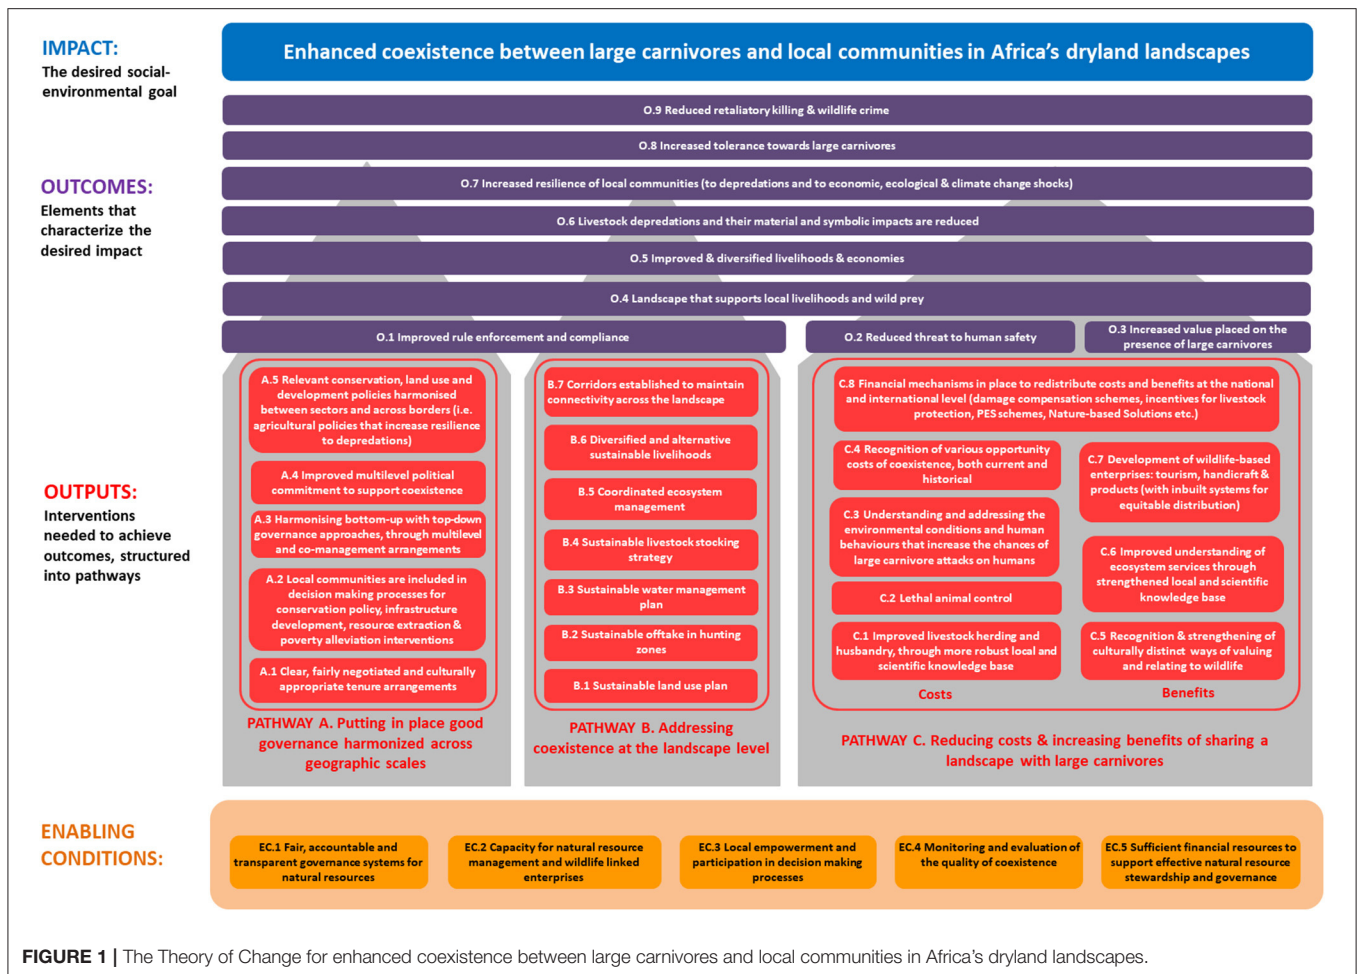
IMPACT:
The desired social-environmental goal

Enhanced coexistence between large carnivores and local communities in Africa's dryland landscapes

O.9 Reduced retaliatory killing & wildlife crime

O.8 Increased tolerance towards large carnivores

OUTCOMES:
Elements that characterize the desired impact

O.7 Increased resilience of local communities (to depredations and to economic, ecological & climate change shocks)

O.6 Livestock depredations and their material and symbolic impacts are reduced

O.5 Improved & diversified livelihoods & economies

O.4 Landscape that supports local livelihoods and wild prey

O.1 Improved rule enforcement and compliance

O.2 Reduced threat to human safety

O.3 Increased value placed on the presence of large carnivores

OUTPUTS:
Interventions needed to achieve outcomes, structured into pathways

A.5 Relevant conservation, land use and development policies harmonised between sectors and across borders (i.e. agricultural policies that increase resilience to depredations)

A.4 Improved multilevel political commitment to support coexistence

A.3 Harmonising bottom-up with top-down governance approaches, through multilevel and co-management arrangements

A.2 Local communities are included in decision making processes for conservation policy, infrastructure development, resource extraction & poverty alleviation interventions

A.1 Clear, fairly negotiated and culturally appropriate tenure arrangements

PATHWAY A. Putting in place good governance harmonized across geographic scales

B.7 Corridors established to maintain connectivity across the landscape

B.6 Diversified and alternative sustainable livelihoods

B.5 Coordinated ecosystem management

B.4 Sustainable livestock stocking strategy

B.3 Sustainable water management plan

B.2 Sustainable offtake in hunting zones

B.1 Sustainable land use plan

PATHWAY B. Addressing coexistence at the landscape level

C.8 Financial mechanisms in place to redistribute costs and benefits at the national and international level (damage compensation schemes, incentives for livestock protection, PES schemes, Nature-based Solutions etc.)

C.4 Recognition of various opportunity costs of coexistence, both current and historical

C.3 Understanding and addressing the environmental conditions and human behaviours that increase the chances of large carnivore attacks on humans

C.2 Lethal animal control

C.1 Improved livestock herding and husbandry, through more robust local and scientific knowledge base

Costs

C.7 Development of wildlife-based enterprises: tourism, handicraft & products (with inbuilt systems for equitable distribution)

C.6 Improved understanding of ecosystem services through strengthened local and scientific knowledge base

C.5 Recognition & strengthening of culturally distinct ways of valuing and relating to wildlife

Benefits

PATHWAY C. Reducing costs & increasing benefits of sharing a landscape with large carnivores

ENABLING CONDITIONS:

EC.1 Fair, accountable and transparent governance systems for natural resources

EC.2 Capacity for natural resource management and wildlife linked enterprises

EC.3 Local empowerment and participation in decision making processes

EC.4 Monitoring and evaluation of the quality of coexistence

EC.5 Sufficient financial resources to support effective natural resource stewardship and governance

FIGURE 1 | The Theory of Change for enhanced coexistence between large carnivores and local communities in Africa's dryland landscapes.